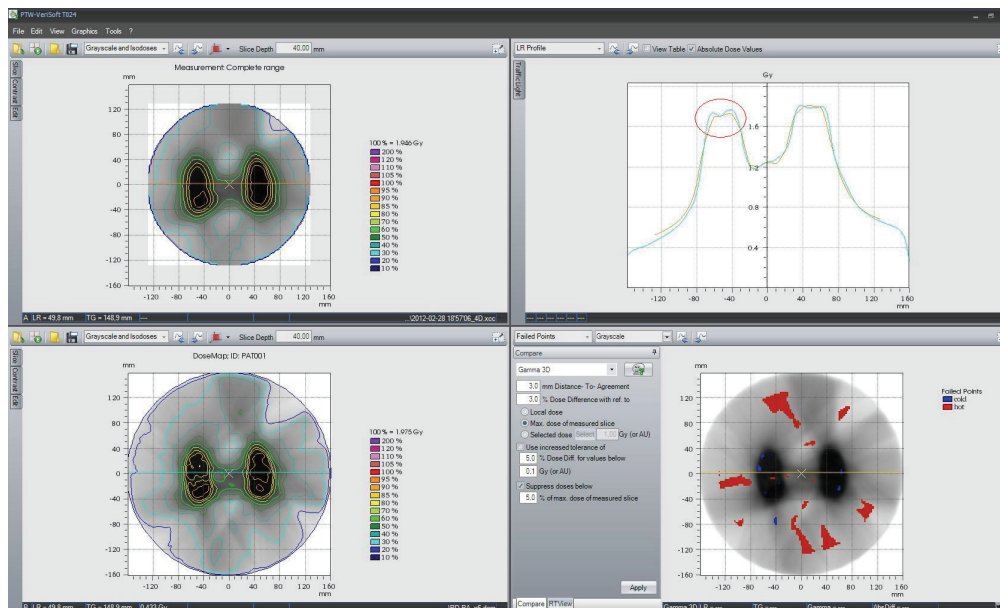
FTW-VeriSoft T024

File Edit View Graphics Tools ?

Grayscale and Isodoses Slice Depth 40.00 mm

Slice Contrast Edit

Measurement Complete range

mm

120
80
40
0
-40
-80
-120
-160

-120 -80 -40 0 40 80 120 160
mm

100 % = 1.946 Gy
200 %
120 %
110 %
105 %
100 %
95 %
90 %
85 %
80 %
70 %
60 %
50 %
40 %
30 %
20 %
10 %

A LR = 49.8 mm TG = 148.9 mm ...\2012-02-28 18'57'06_4D.xcc

LR Profile View Table Absolute Dose Values

Tools/Legend

Gy

1.6
1.2
0.8
0.4

-120 -80 -40 0 40 80 120 160
mm

Grayscale and Isodoses Slice Depth 40.00 mm

Slice Contrast Edit

DoseMap: ID: PAT001

mm

120
80
40
0
-40
-80
-120
-160

-120 -80 -40 0 40 80 120 160
mm

100 % = 1.975 Gy
200 %
120 %
110 %
105 %
100 %
95 %
90 %
85 %
80 %
70 %
60 %
50 %
40 %
30 %
20 %
10 %

B LR = 49.8 mm TG = 148.9 mm 0.423 Gy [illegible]

Failed Points Grayscale

Compare

Gamma 3D

3.0 mm Distance- To- Agreement
3.0 % Dose Difference with ref. to
Local dose
Max. dose of measured slice
Selected dose Select 1.00 Gy (or AU)
Use increased tolerance of
5.0 % Dose Diff. for values below
0.1 Gy (or AU)
Suppress doses below
5.0 % of max. dose of measured slice

Apply

Compare RTView

mm

120
80
40
0
-40
-80
-120
-160

-120 -80 -40 0 40 80 120 160
mm

Failed Points
cold
hot

Gamma 3D LR = ... TG = ... Gamma = ... AbsDiff = ...